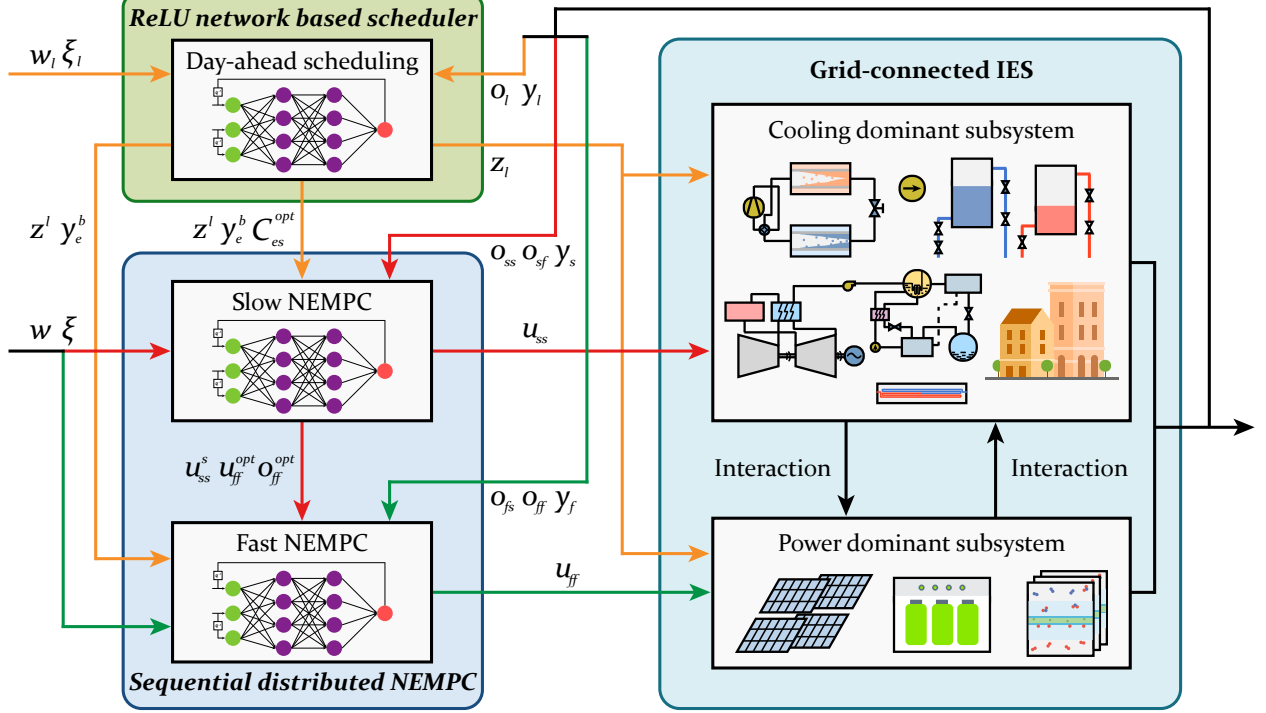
ReLU network based scheduler

$w_l\ \xi_l$

Day-ahead scheduling

$o_l\ \ y_l$

$z_l$

Grid-connected IES

Cooling dominant subsystem

$z^l\ \ y_e^b$

$z^l\ y_e^b\ C_{es}^{opt}$

$o_{ss}\ o_{sf}\ y_s$

Slow NEMPC

$w\ \ \xi$

$u_{ss}$

$u_{ss}^s\ u_{ff}^{opt}\ o_{ff}^{opt}$

Interaction

Interaction

$o_{fs}\ o_{ff}\ y_f$

Fast NEMPC

Power dominant subsystem

$u_{ff}$

Sequential distributed NEMPC